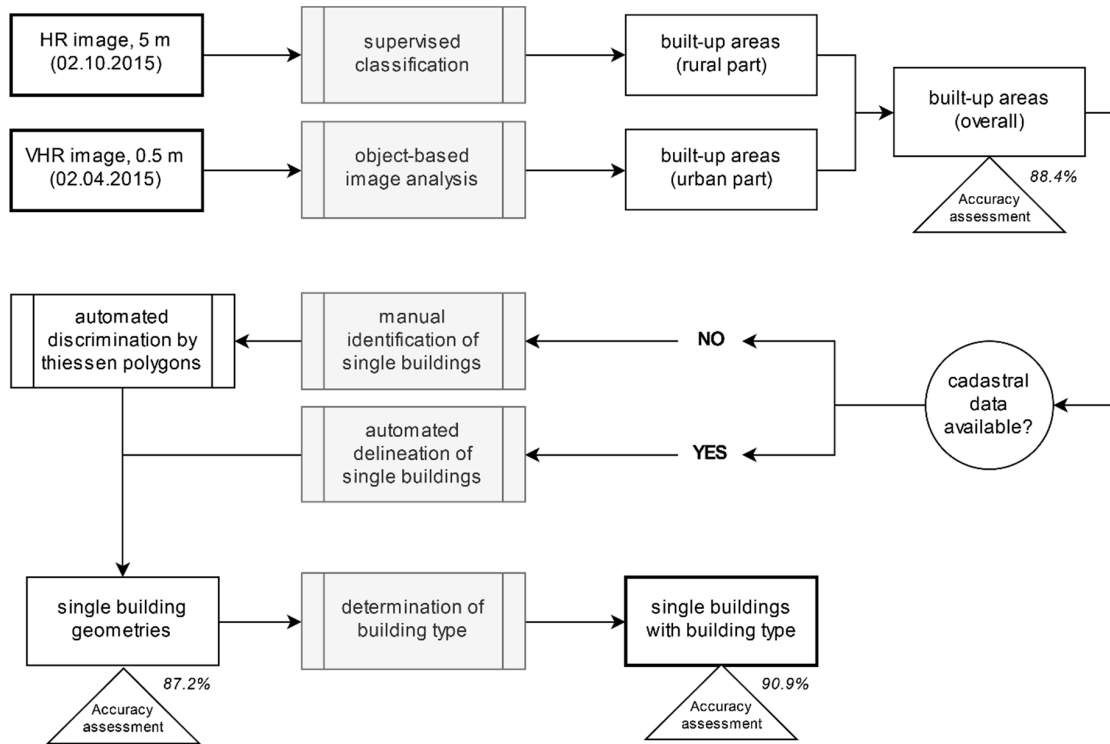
HR image, 5 m (02.10.2015)

supervised classification

built-up areas (rural part)

VHR image, 0.5 m (02.04.2015)

object-based image analysis

built-up areas (urban part)

built-up areas (overall)

Accuracy assessment

88.4%

automated discrimination by thiessen polygons

manual identification of single buildings

NO

automated delineation of single buildings

YES

cadastral data available?

single building geometries

Accuracy assessment

87.2%

determination of building type

single buildings with building type

Accuracy assessment

90.9%